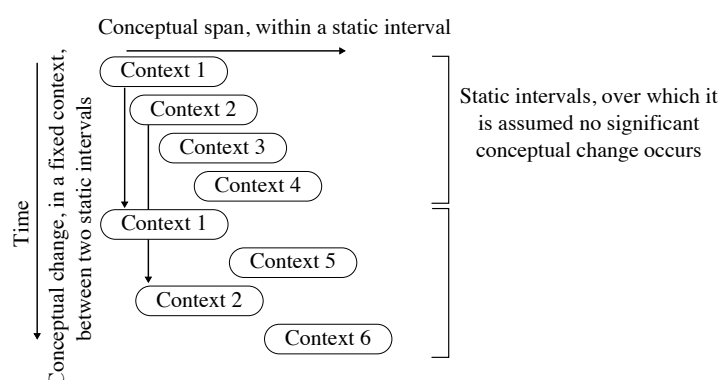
Conceptual span, within a static interval

Time

Conceptual change, in a fixed context, between two static intervals

Context 1

Context 2

Context 3

Context 4

Context 1

Context 5

Context 2

Context 6

Static intervals, over which it is assumed no significant conceptual change occurs